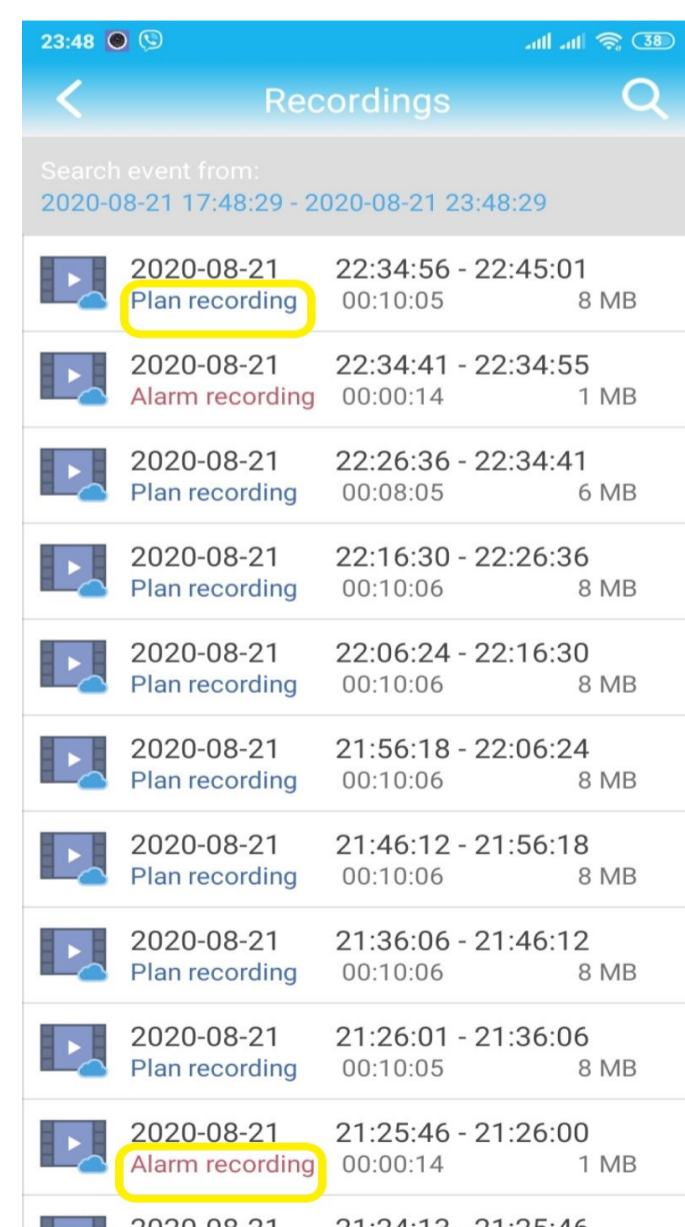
23:48 38

Recordings

Search event from:
2020-08-21 17:48:29 - 2020-08-21 23:48:29

2020-08-21 22:34:56 - 22:45:01
Plan recording 00:10:05 8 MB

2020-08-21 22:34:41 - 22:34:55
Alarm recording 00:00:14 1 MB

2020-08-21 22:26:36 - 22:34:41
Plan recording 00:08:05 6 MB

2020-08-21 22:16:30 - 22:26:36
Plan recording 00:10:06 8 MB

2020-08-21 22:06:24 - 22:16:30
Plan recording 00:10:06 8 MB

2020-08-21 21:56:18 - 22:06:24
Plan recording 00:10:06 8 MB

2020-08-21 21:46:12 - 21:56:18
Plan recording 00:10:06 8 MB

2020-08-21 21:36:06 - 21:46:12
Plan recording 00:10:06 8 MB

2020-08-21 21:26:01 - 21:36:06
Plan recording 00:10:05 8 MB

2020-08-21 21:25:46 - 21:26:00
Alarm recording 00:00:14 1 MB

2020-08-21 21:24:13 - 21:25:46